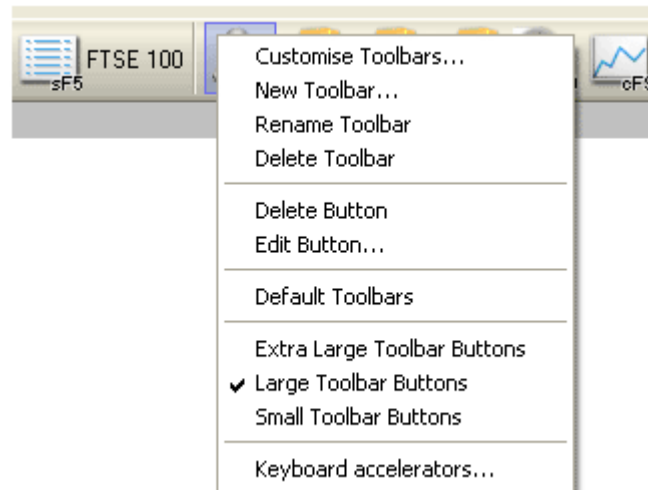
sF5 FTSE 100 cF

Customise Toolbars...
New Toolbar...
Rename Toolbar
Delete Toolbar

Delete Button
Edit Button...

Default Toolbars

Extra Large Toolbar Buttons
✔ Large Toolbar Buttons
Small Toolbar Buttons

Keyboard accelerators...